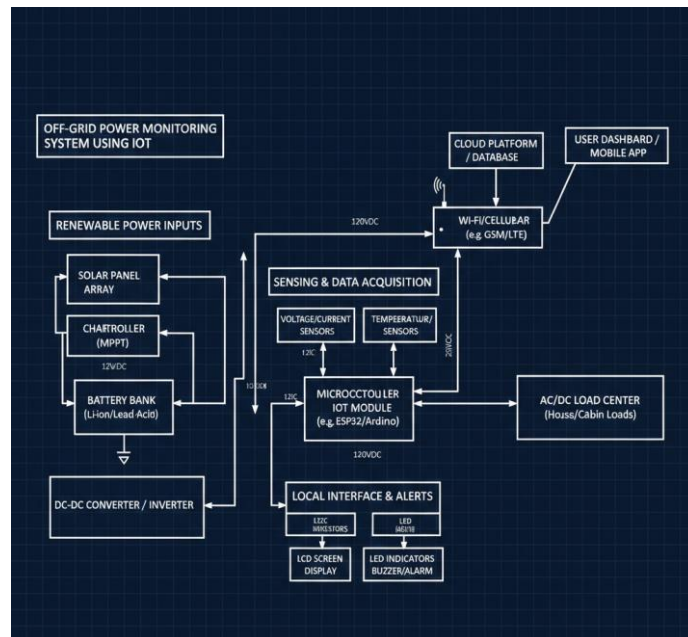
OFF-GRID POWER MONITORING SYSTEM USING IOT

CLOUD PLATFORM / DATABASE

USER DASHBARD / MOBILE APP

RENEWABLE POWER INPUTS

120VDC

WI-FI/CELLUBAR (e.g GSM/LTE)

SOLAR PANEL ARRAY

SENSING & DATA ACQUISITION

CHAETROLLER (MPPT)

VOLTAGE/CURRENT SENSORS

TEMPEERATUR/ SENSORS

12VDC

12C

20VCC

BATTERY BANK (Li-ion/Lead-Acid)

10000

12C

MICROCCTOULLER IOT MODULE (e.g. ESP32/Ardino)

AC/DC LOAD CENTER (Houss/Cabin Loads)

120VDC

DC-DC CONVERTER / INVERTER

LOCAL INTERFACE & ALERTS

I22C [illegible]

LED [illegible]

LCD SCREEN DISPLAY

LED INDICATORS BUZZER/ALARM